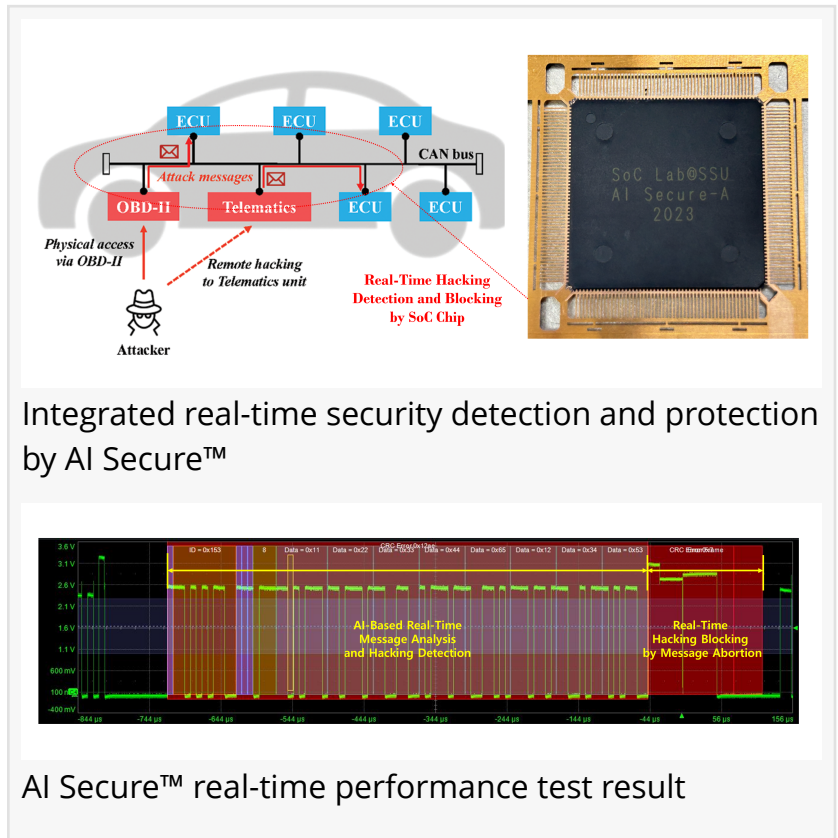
ECU
ECU
ECU
CAN bus
Attack messages
OBD-ii
Telematics
ECU
ECU
Physical access via OBD-II
Remote hacking to Telematics unit
Attacker
Real-Time Hacking Detection and Blocking by SoC Chip

SoC Lab@SSU
AI Secure-A
2023

Integrated real-time security detection and protection by AI Secure™

3.6 V
3.1 V
2.6 V
2.1 V
1.6 V
1.1 V
600 mV
100 mV
-400 mV
ID = 0x153
8
Data = 0x11
Data = 0x22
Data = 0x33
Data = 0x44
Data = 0x65
Data = 0x12
Data = 0x34
Data = 0x53
CRC Error
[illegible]
AI-Based Real-Time Message Analysis and Hacking Detection
Real-Time Hacking Blocking by Message Abortion
-844 µs
-744 µs
-644 µs
-544 µs
-444 µs
-344 µs
-244 µs
-144 µs
-44 µs
56 µs
156 µs

AI Secure™ real-time performance test result